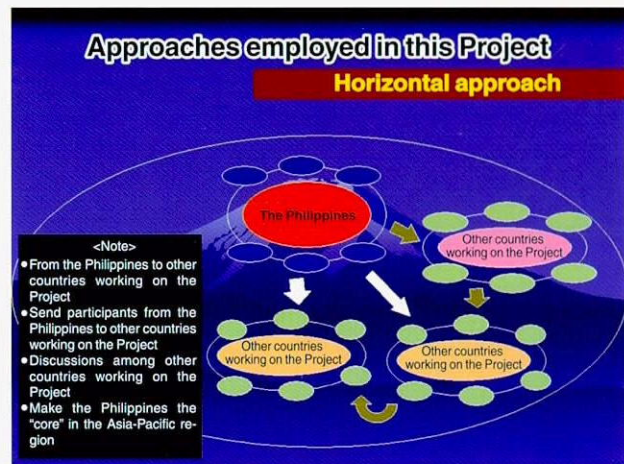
Approaches employed in this Project

Horizontal approach

The Philippines

Other countries working on the Project

Other countries working on the Project

Other countries working on the Project

<Note>
• From the Philippines to other countries working on the Project
• Send participants from the Philippines to other countries working on the Project
• Discussions among other countries working on the Project
• Make the Philippines the "core" in the Asia-Pacific region